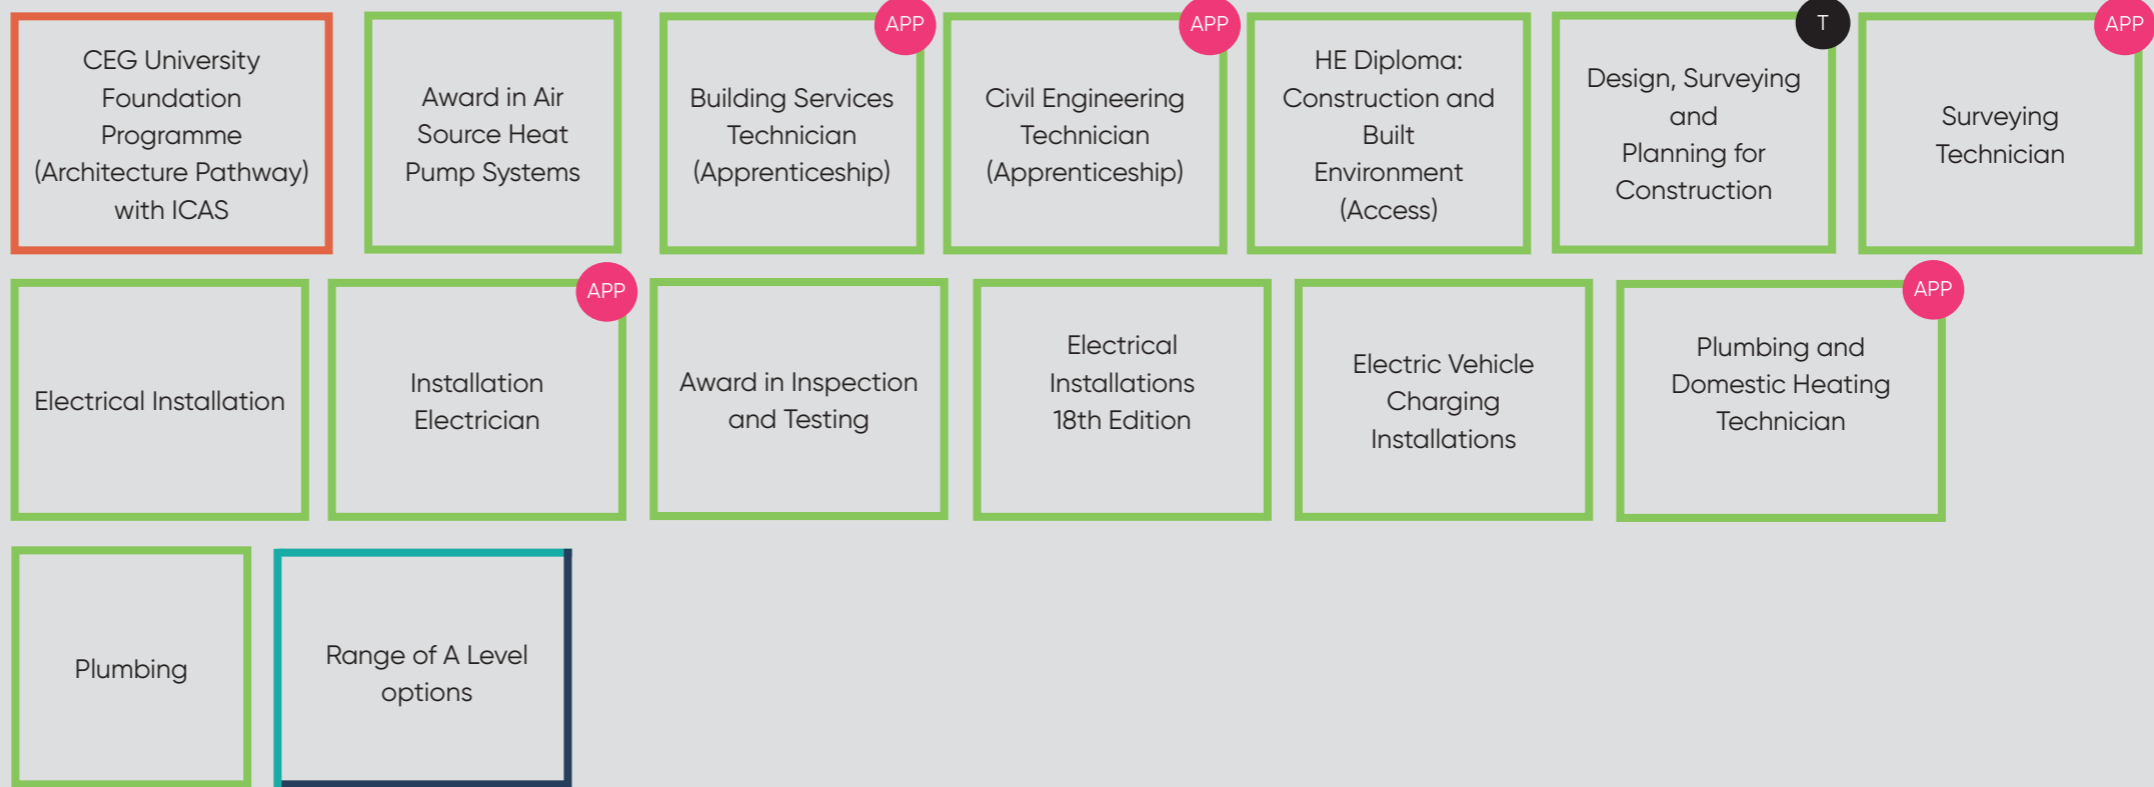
CEG University Foundation Programme (Architecture Pathway) with ICAS

Award in Air Source Heat Pump Systems

APP
Building Services Technician (Apprenticeship)

APP
Civil Engineering Technician (Apprenticeship)

HE Diploma: Construction and Built Environment (Access)

T
Design, Surveying and Planning for Construction

APP
Surveying Technician

Electrical Installation

APP
Installation Electrician

Award in Inspection and Testing

Electrical Installations 18th Edition

Electric Vehicle Charging Installations

APP
Plumbing and Domestic Heating Technician

Plumbing

Range of A Level options